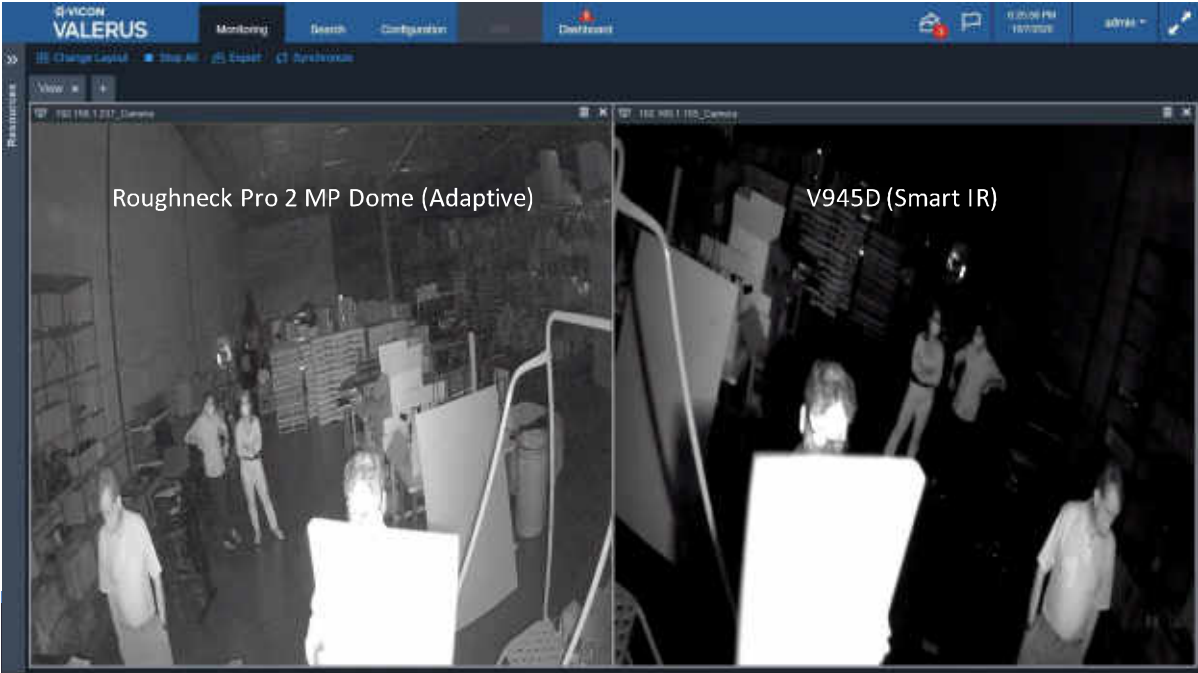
VICON VALERUS

Monitoring

Search

Configuration

Dashboard

6:25:56 PM 10/7/2020

admin

Resources

Change Layout

Stop All

Export

Synchronize

View

+

192.168.1.237_Camera

192.168.1.155_Camera

Roughneck Pro 2 MP Dome (Adaptive)

V945D (Smart IR)